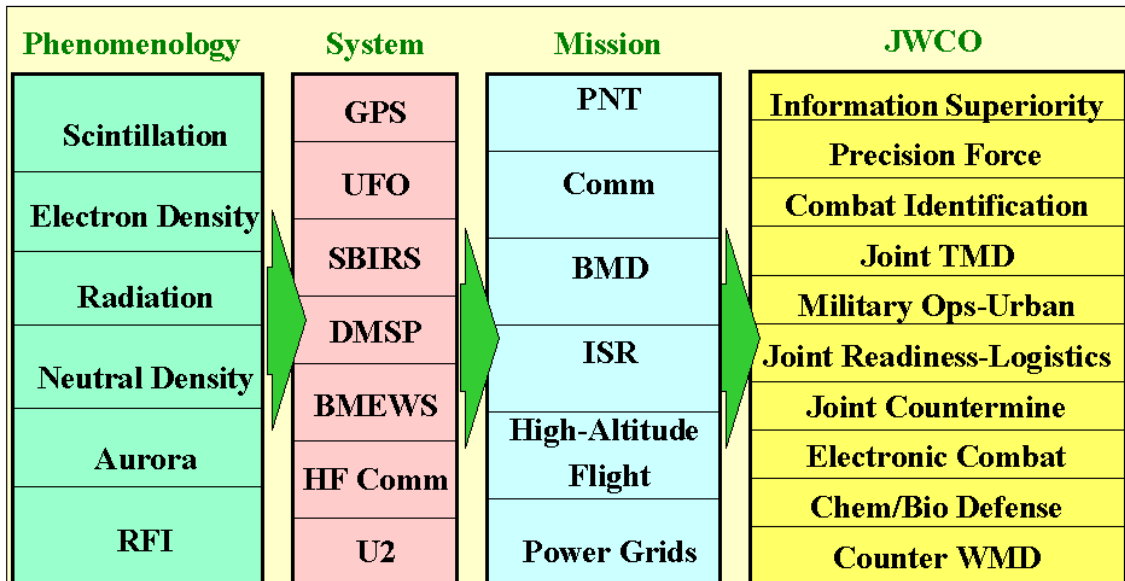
Phenomenology

Scintillation

Electron Density

Radiation

Neutral Density

Aurora

RFI

System

GPS

UFO

SBIRS

DMSP

BMEWS

HF Comm

U2

Mission

PNT

Comm

BMD

ISR

High-Altitude Flight

Power Grids

JWCO

Information Superiority

Precision Force

Combat Identification

Joint TMD

Military Ops-Urban

Joint Readiness-Logistics

Joint Countermine

Electronic Combat

Chem/Bio Defense

Counter WMD